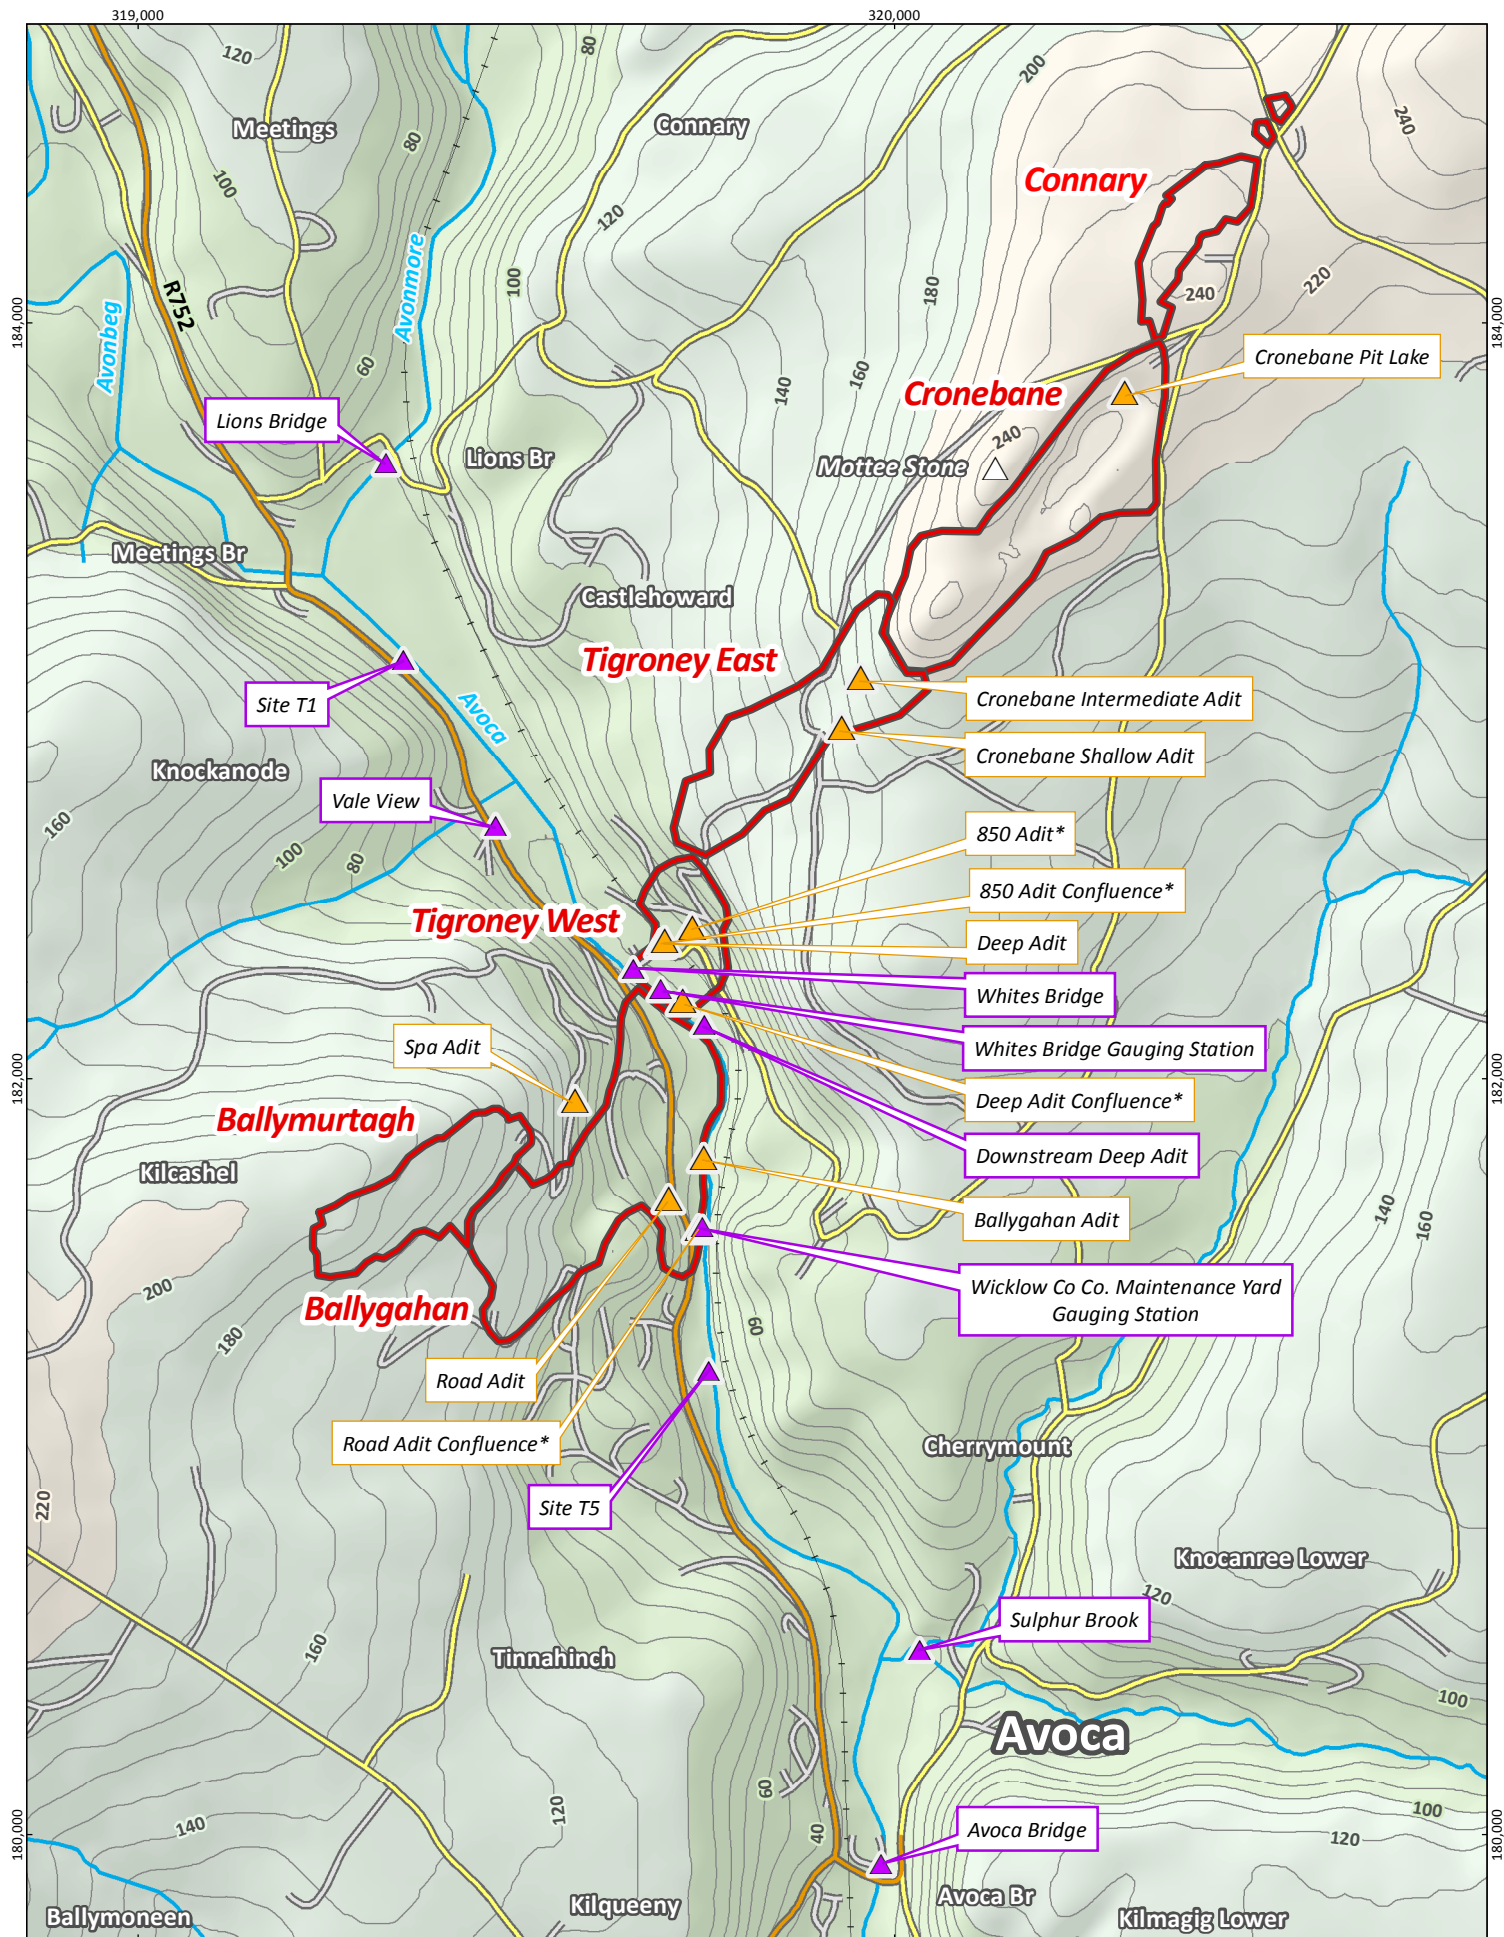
319,000

320,000

120

80

200

240

Meetings

Connary

80

Connary

100

120

240

220

R752

Avonmore

100

180

184,000

184,000

Avonbeg

60

140

160

Cronebane Pit Lake

Cronebane

Lions Bridge

240

Lions Br

Mottee Stone

Meetings Br

Castlehoward

Tigroney East

Site T1

Avoca

Cronebane Intermediate Adit

Cronebane Shallow Adit

Knockanode

Vale View

160

100

80

850 Adit*

850 Adit Confluence*

Tigroney West

Deep Adit

Whites Bridge

Whites Bridge Gauging Station

Spa Adit

182,000

182,000

Deep Adit Confluence*

Ballymurtagh

Downstream Deep Adit

Kilcashel

Ballygahan Adit

140

160

Wicklow Co Co. Maintenance Yard Gauging Station

200

Ballygahan

180

60

Road Adit

Road Adit Confluence*

Cherrymount

Site T5

220

Knocanree Lower

120

Sulphur Brook

160

Tinnahinch

100

Avoca

60

100

180,000

180,000

140

120

40

Avoca Bridge

120

Avoca Br

Ballymoneen

Kilqueeny

Kilmagig Lower